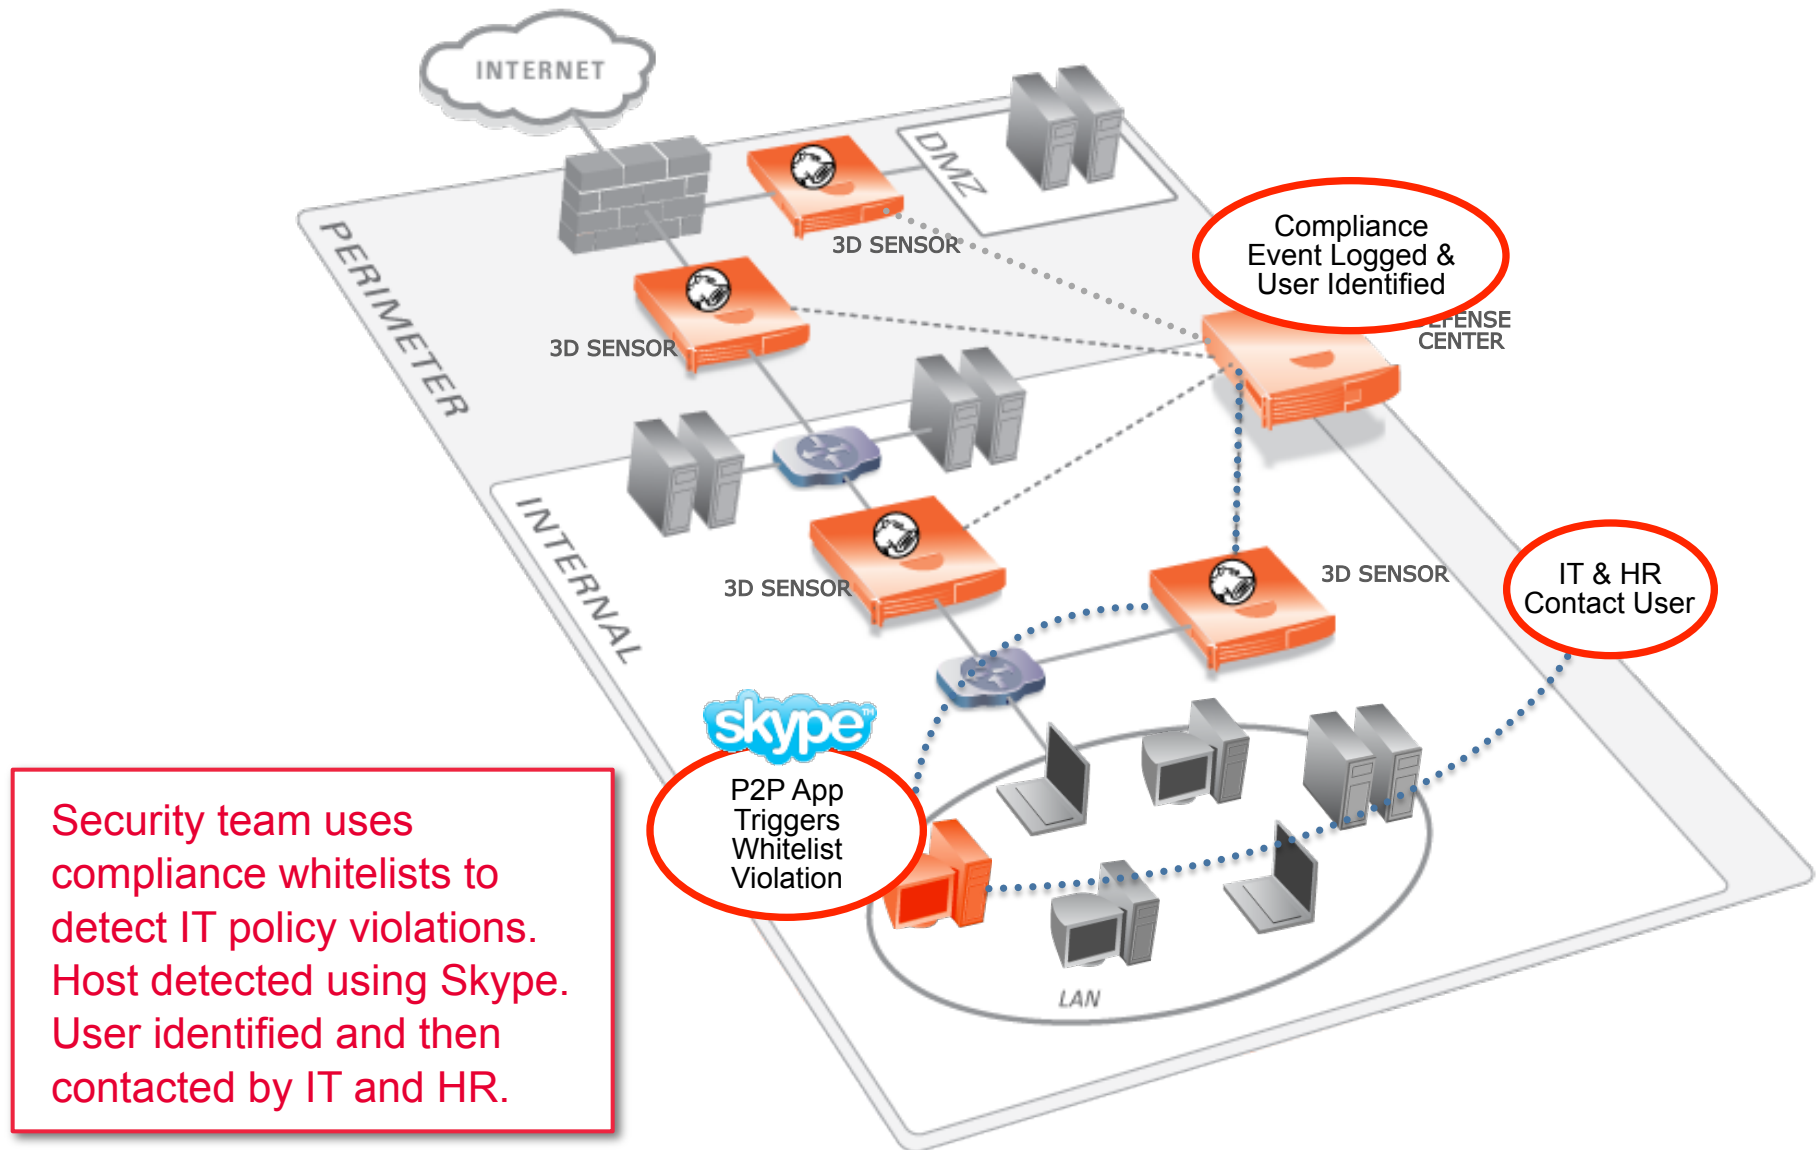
INTERNET

DMZ

PERIMETER

3D SENSOR

3D SENSOR

Compliance Event Logged & User Identified

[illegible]EFENSE CENTER

INTERNAL

3D SENSOR

3D SENSOR

IT & HR Contact User

skype

P2P App Triggers Whitelist Violation

LAN

Security team uses compliance whitelists to detect IT policy violations. Host detected using Skype. User identified and then contacted by IT and HR.